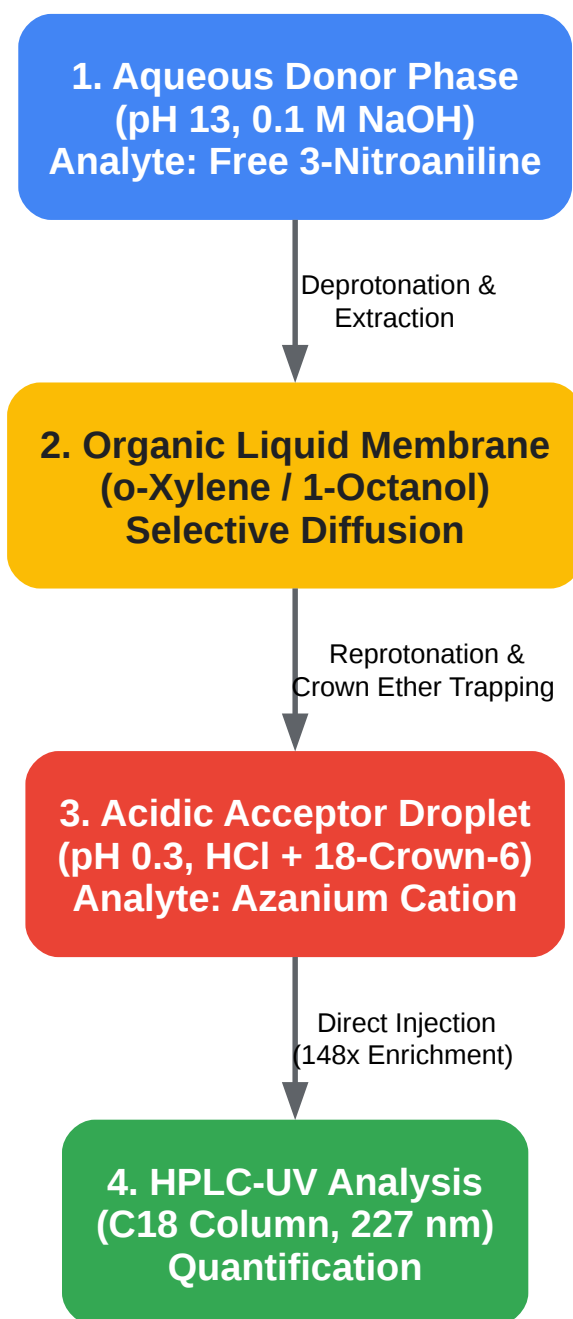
1. Aqueous Donor Phase
(pH 13, 0.1 M NaOH)
Analyte: Free 3-Nitroaniline

Deprotonation &
Extraction

2. Organic Liquid Membrane
(o-Xylene / 1-Octanol)
Selective Diffusion

Reprotonation &
Crown Ether Trapping

3. Acidic Acceptor Droplet
(pH 0.3, HCl + 18-Crown-6)
Analyte: Azanium Cation

Direct Injection
(148x Enrichment)

4. HPLC-UV Analysis
(C18 Column, 227 nm)
Quantification